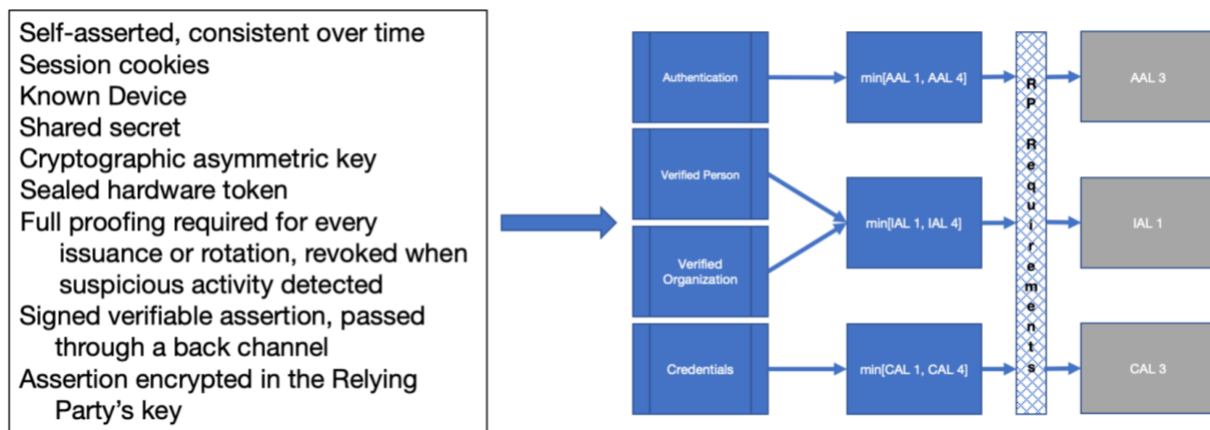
Self-asserted, consistent over time
Session cookies
Known Device
Shared secret
Cryptographic asymmetric key
Sealed hardware token
Full proofing required for every issuance or rotation, revoked when suspicious activity detected
Signed verifiable assertion, passed through a back channel
Assertion encrypted in the Relying Party's key

Authentication
Verified Person
Verified Organization
Credentials

min[AAL 1, AAL 4]
min[IAL 1, IAL 4]
min[CAL 1, CAL 4]

RP Requirements

AAL 3
IAL 1
CAL 3